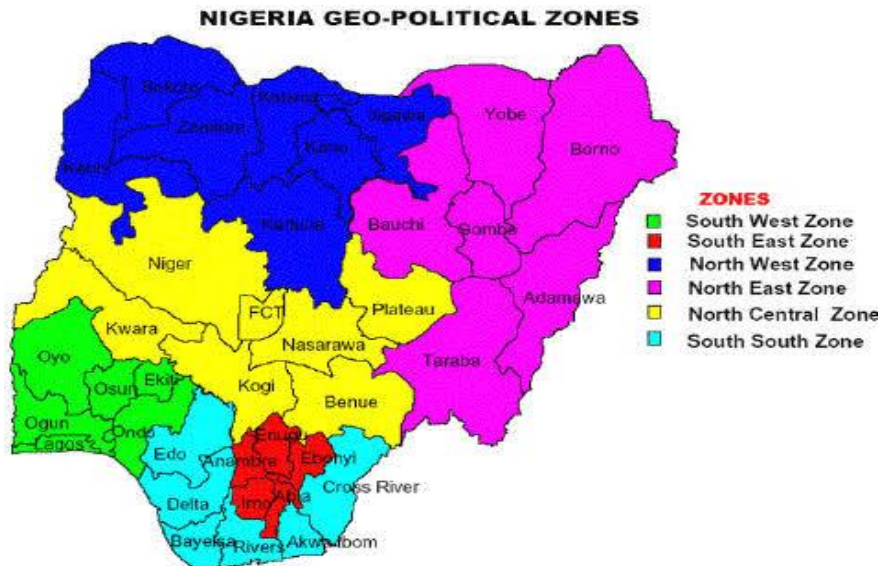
NIGERIA GEO-POLITICAL ZONES

Sokoto
Katsina
Jigawa
Zamfara
Kano
Kebbi
Kaduna
Yobe
Borno
Bauchi
Gombe
Niger
Adamawa
FCT
Plateau
Kwara
Nasarawa
Oyo
Osun
Ekiti
Kogi
Taraba
Benue
Ogun
Ondo
Lagos
Enugu
Edo
Anambra
Ebonyi
Cross River
Abia
Delta
Imo
Bayelsa
Rivers
Akwa Ibom

ZONES
South West Zone
South East Zone
North West Zone
North East Zone
North Central Zone
South South Zone